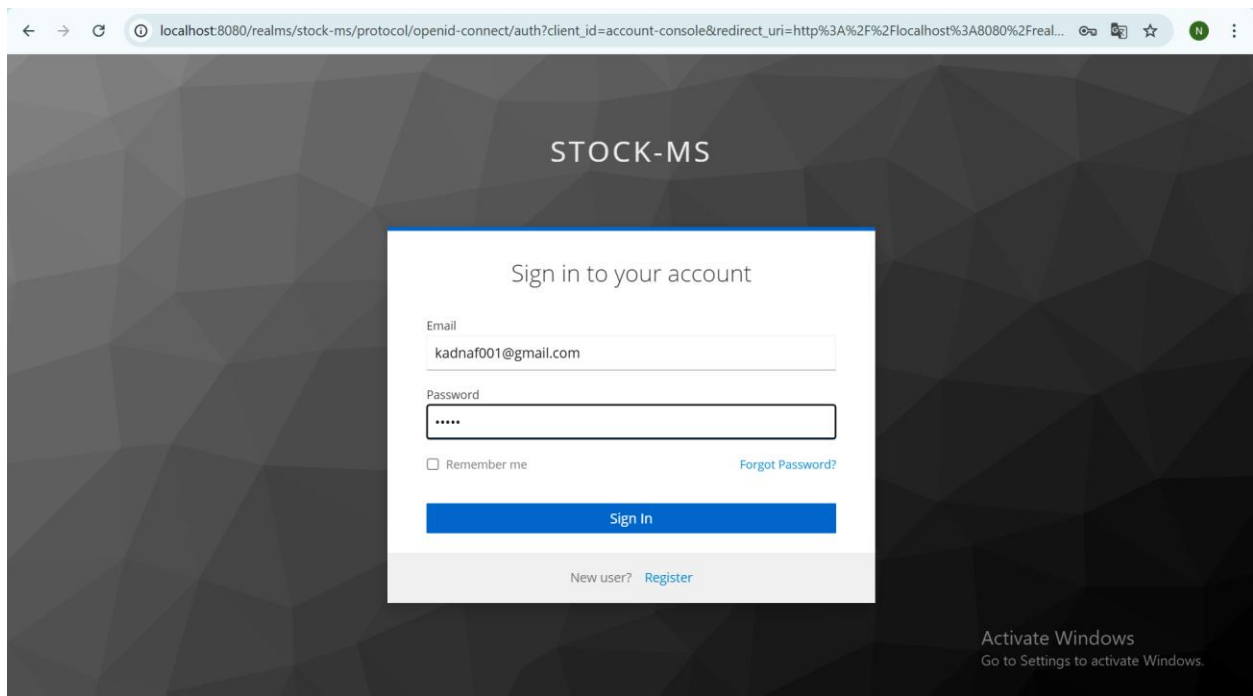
localhost:8080/realms/stock-ms/protocol/openid-connect/auth?client_id=account-console&redirect_uri=http%3A%2F%2Flocalhost%3A8080%2Freal...

N

STOCK-MS

Sign in to your account

Email

kadnaf001@gmail.com

Password

•••••

Remember me

Forgot Password?

Sign In

New user? Register

Activate Windows
Go to Settings to activate Windows.